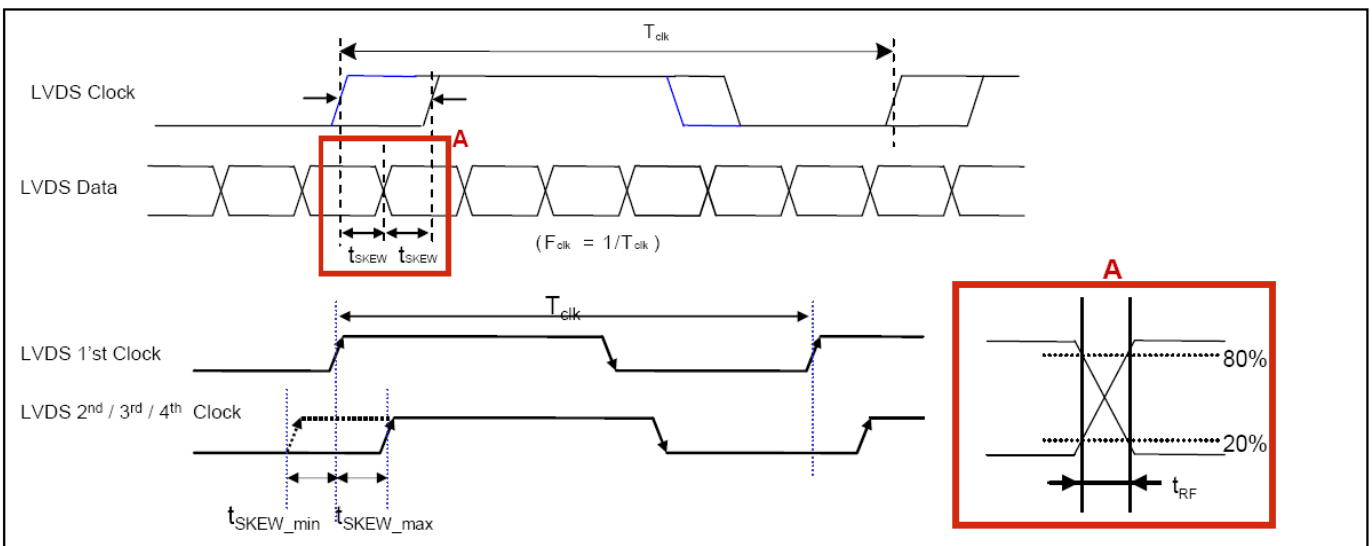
$T_{clk}$

LVDS Clock

A

LVDS Data

$t_{SKEW}$ $t_{SKEW}$

( $F_{clk}$ = $1/T_{clk}$ )

$T_{clk}$

LVDS 1'st Clock

LVDS 2$^{nd}$ / 3$^{rd}$ / 4$^{th}$ Clock

$t_{SKEW\_min}$ $t_{SKEW\_max}$

A

80%

20%

$t_{RF}$